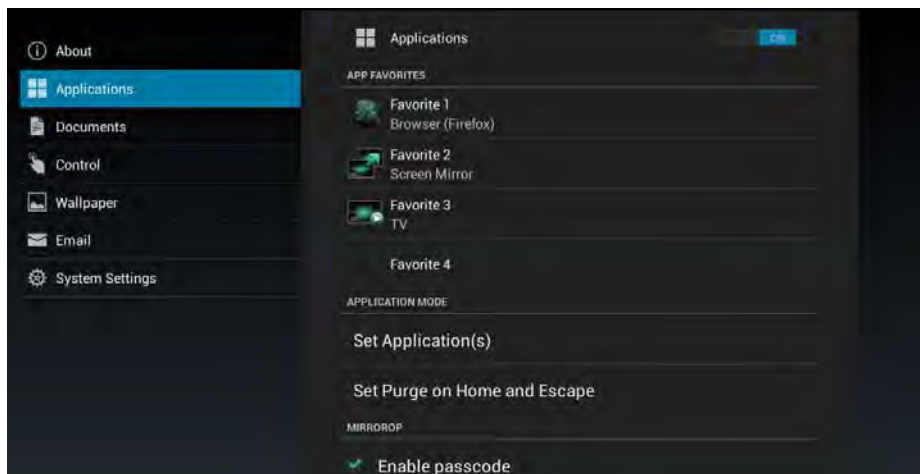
About
Applications
Documents
Control
Wallpaper
Email
System Settings

Applications
ON

APP FAVORITES

Favorite 1
Browser (Firefox)

Favorite 2
Screen Mirror

Favorite 3
TV

Favorite 4

APPLICATION MODE

Set Application(s)

Set Purge on Home and Escape

MIRROROP

Enable passcode